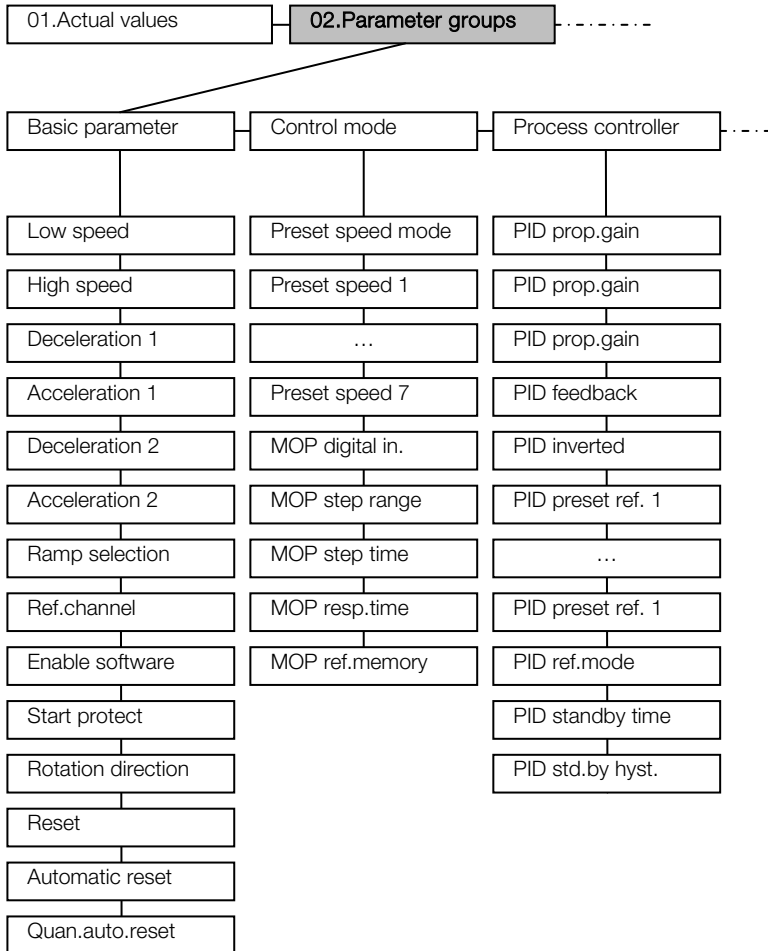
01.Actual values

02.Parameter groups

Basic parameter

Low speed

High speed

Deceleration 1

Acceleration 1

Deceleration 2

Acceleration 2

Ramp selection

Ref.channel

Enable software

Start protect

Rotation direction

Reset

Automatic reset

Quan.auto.reset

Control mode

Preset speed mode

Preset speed 1

…

Preset speed 7

MOP digital in.

MOP step range

MOP step time

MOP resp.time

MOP ref.memory

Process controller

PID prop.gain

PID prop.gain

PID prop.gain

PID feedback

PID inverted

PID preset ref. 1

…

PID preset ref. 1

PID ref.mode

PID standby time

PID std.by hyst.